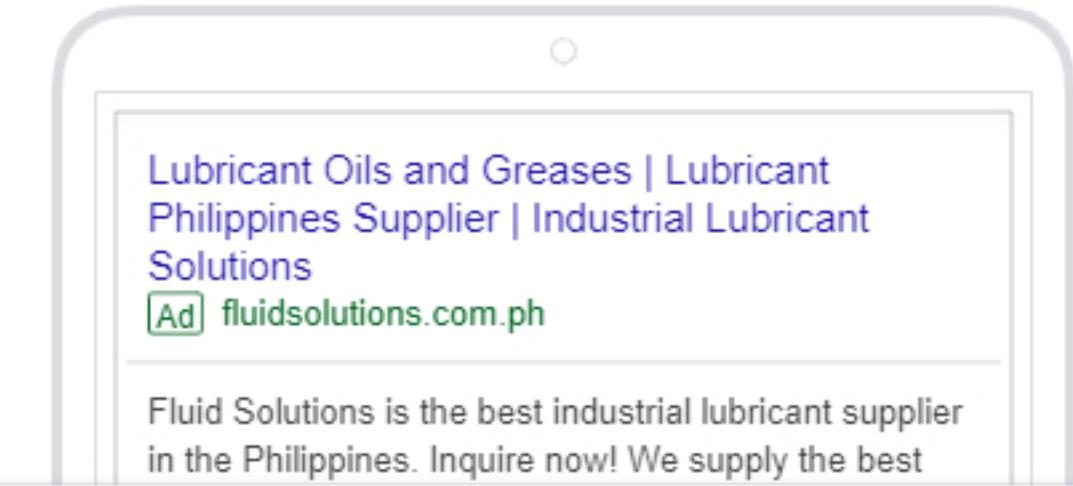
Lubricant Oils and Greases | Lubricant Philippines Supplier | Industrial Lubricant Solutions

Ad fluidsolutions.com.ph

Fluid Solutions is the best industrial lubricant supplier in the Philippines. Inquire now! We supply the best